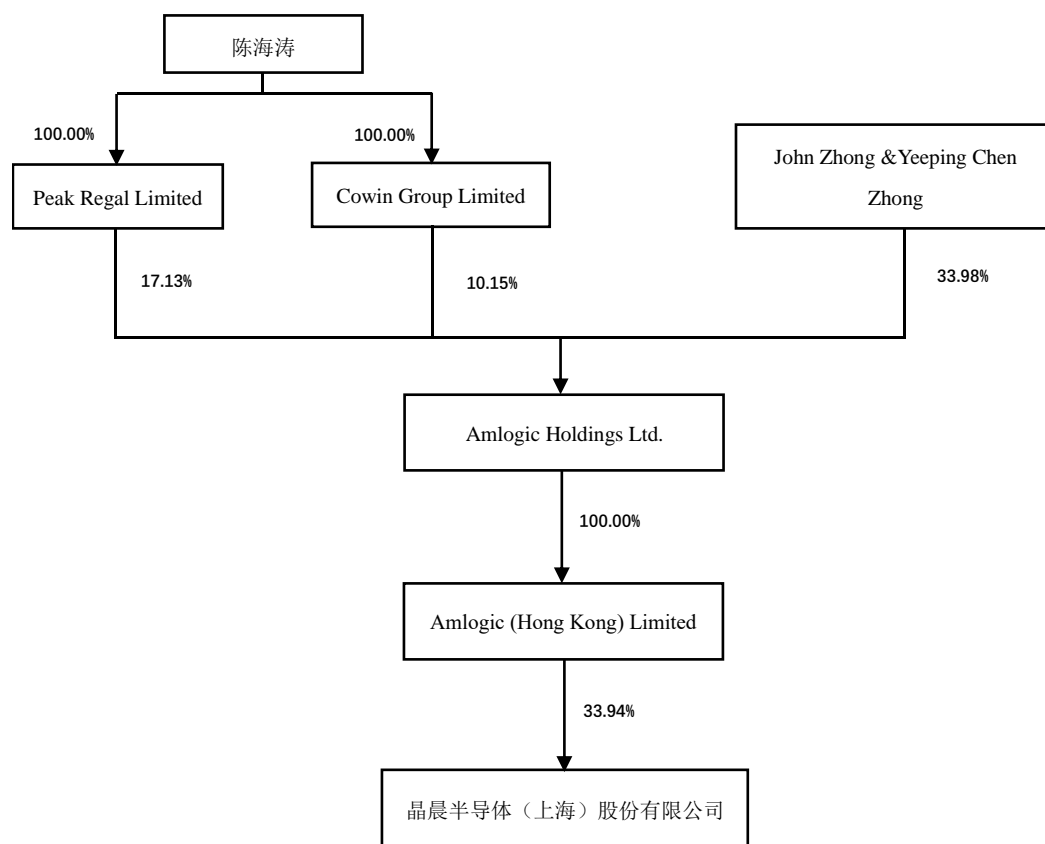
陈海涛

100.00%

100.00%

Peak Regal Limited

Cowin Group Limited

John Zhong &Yeeping Chen Zhong

17.13%

10.15%

33.98%

Amlogic Holdings Ltd.

100.00%

Amlogic (Hong Kong) Limited

33.94%

晶晨半导体（上海）股份有限公司